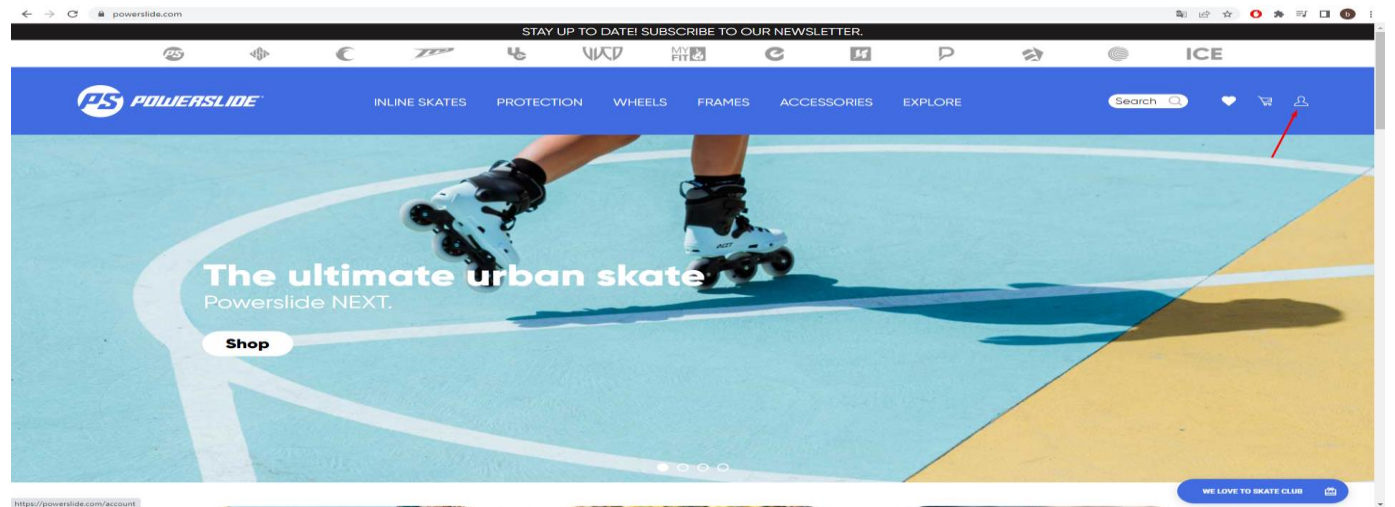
powerslide.com

STAY UP TO DATE! SUBSCRIBE TO OUR NEWSLETTER.

PS MY FIT ICE

POWERSLIDE

INLINE SKATES PROTECTION WHEELS FRAMES ACCESSORIES EXPLORE

Search

The ultimate urban skate
Powerslide NEXT.

Shop

https://powerslide.com/account

WE LOVE TO SKATE CLUB